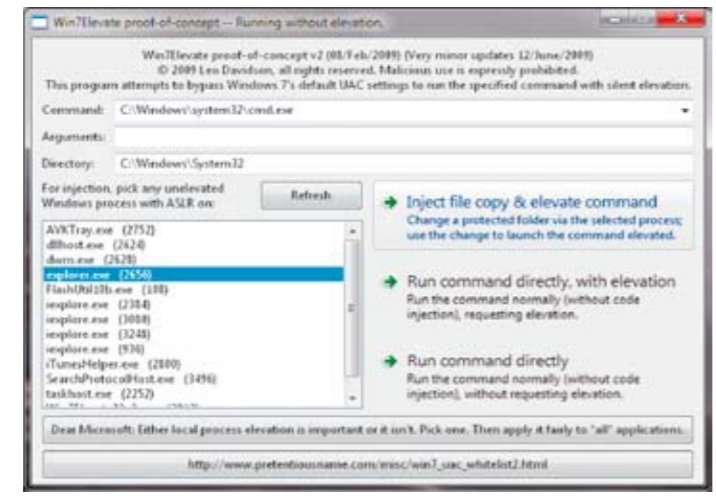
Win7Elevate proof-of-concept -- Running without elevation.

Win7Elevate proof-of-concept v2 (08/Feb/2009) (Very minor updates 12/June/2009)
© 2009 Leo Davidson, all rights reserved. Malicious use is expressly prohibited.
This program attempts to bypass Windows 7's default UAC settings to run the specified command with silent elevation.

Command: C:\Windows\system32\cmd.exe

Arguments:

Directory: C:\Windows\System32

For injection, pick any unelevated Windows process with ASLR on:

Refresh

AVKTray.exe (2752)
dllhost.exe (2624)
dwm.exe (2628)
explorer.exe (2656)
FlashUtil10b.exe (108)
iexplore.exe (2384)
iexplore.exe (3008)
iexplore.exe (3248)
iexplore.exe (936)
iTunesHelper.exe (2800)
SearchProtocolHost.exe (3496)
taskhost.exe (2252)
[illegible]

Inject file copy & elevate command
Change a protected folder via the selected process; use the change to launch the command elevated.

Run command directly, with elevation
Run the command normally (without code injection), requesting elevation.

Run command directly
Run the command normally (without code injection), without requesting elevation.

Dear Microsoft: Either local process elevation is important or it isn't. Pick one. Then apply it fairly to *all* applications.

http://www.pretentiousname.com/misc/win7_uac_whitelist2.html